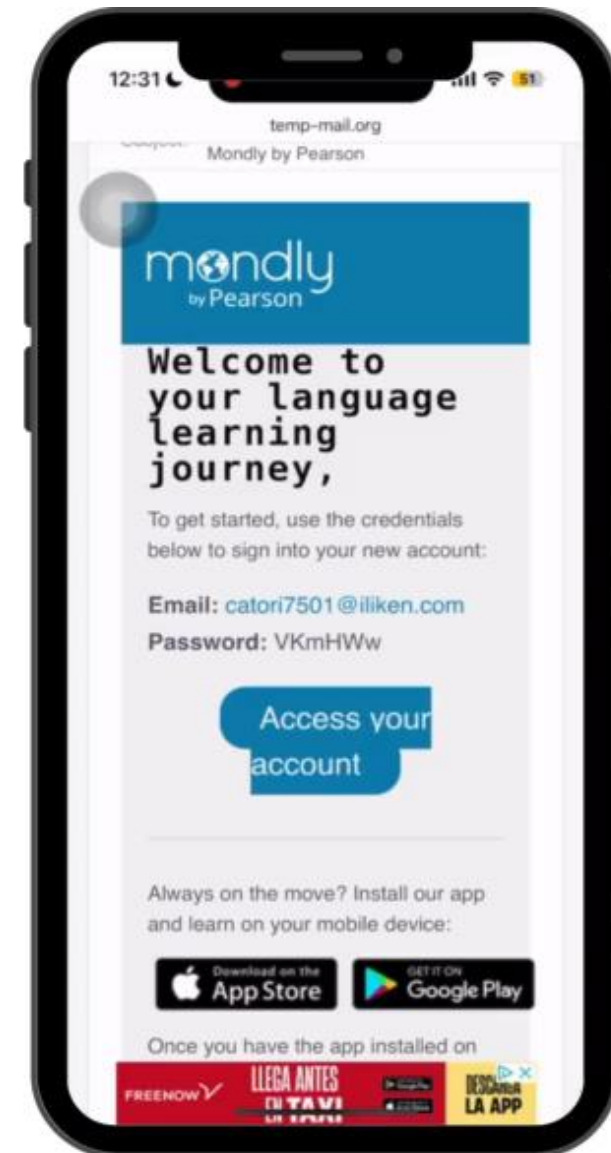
12:31

51

temp-mail.org

Subject: Mondly by Pearson

mondly by Pearson

Welcome to your language learning journey,

To get started, use the credentials below to sign into your new account:

Email: catori7501@iliken.com

Password: VKmHWw

Access your account

Always on the move? Install our app and learn on your mobile device:

Download on the App Store

GET IT ON Google Play

Once you have the app installed on

FREENOW LLEGA ANTES EN TAXI DESCARGA LA APP